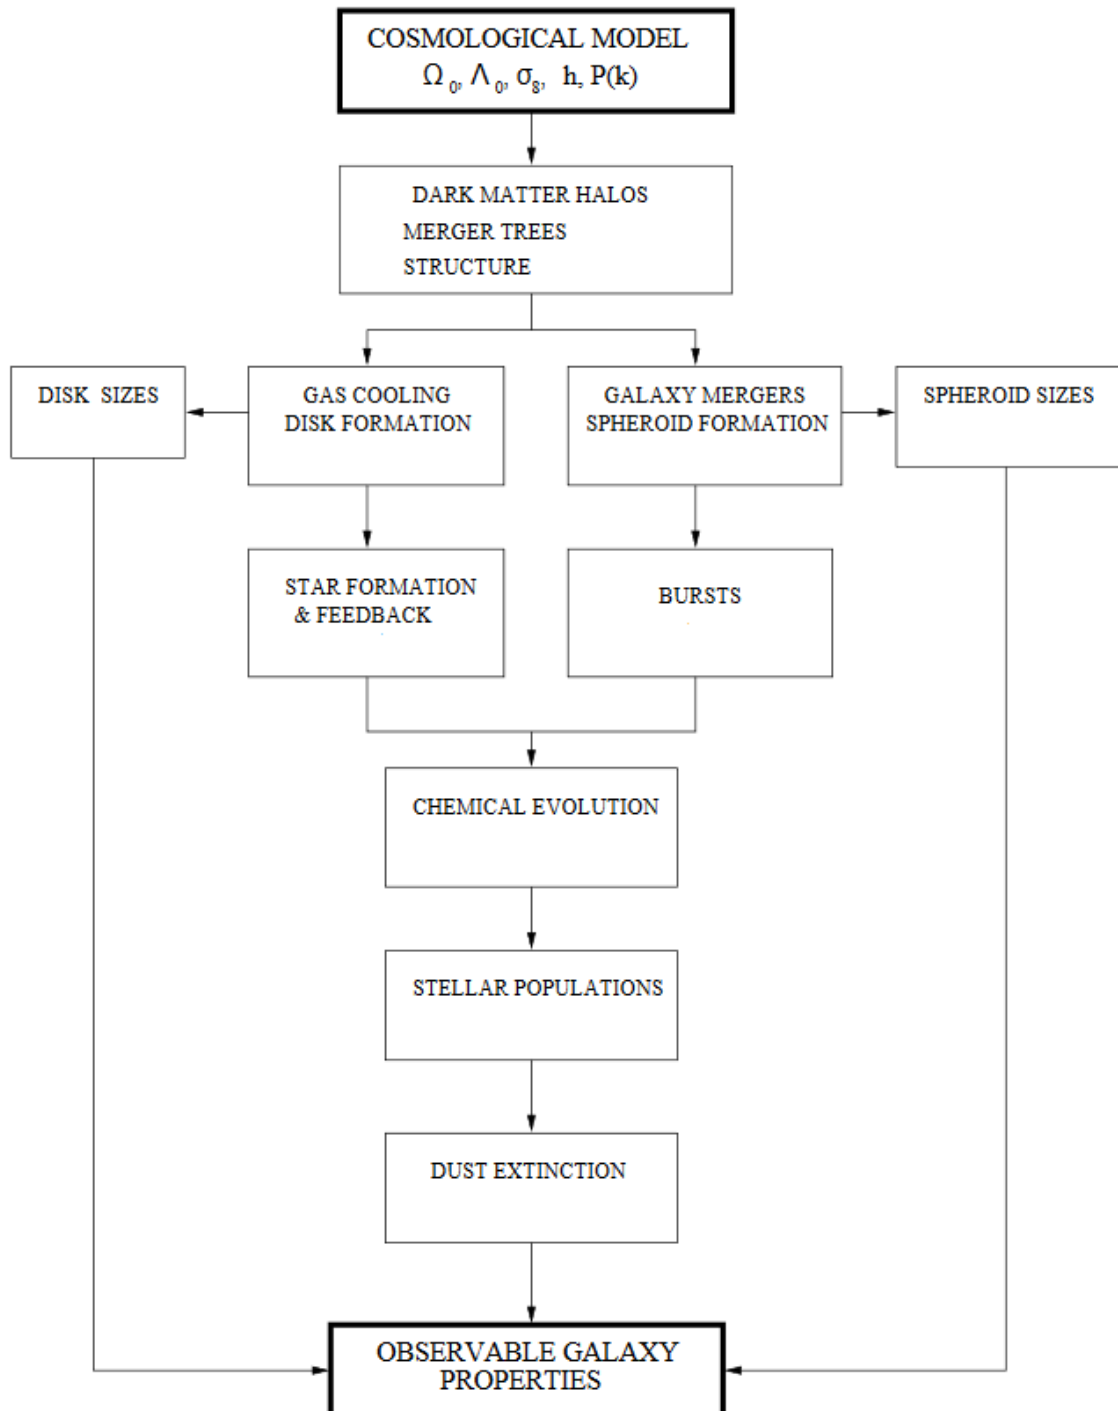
COSMOLOGICAL MODEL
$\Omega_0, \Lambda_0, \sigma_8,$ h, P(k)

DARK MATTER HALOS
MERGER TREES
STRUCTURE

DISK SIZES

GAS COOLING
DISK FORMATION

GALAXY MERGERS
SPHEROID FORMATION

SPHEROID SIZES

STAR FORMATION
& FEEDBACK

BURSTS

CHEMICAL EVOLUTION

STELLAR POPULATIONS

DUST EXTINCTION

OBSERVABLE GALAXY
PROPERTIES